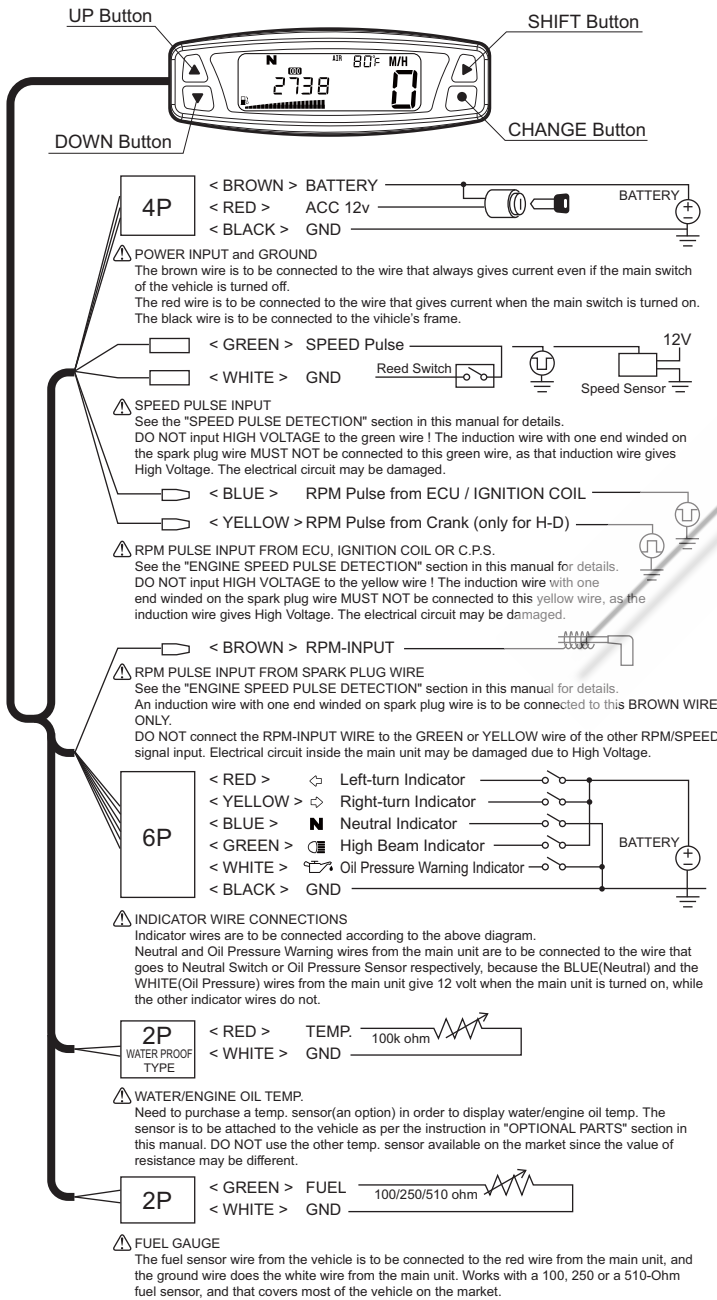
UP Button

SHIFT Button

N ODO AIR 80°F M/H
2738
0

DOWN Button

CHANGE Button

4P
< BROWN > BATTERY
< RED > ACC 12v
< BLACK > GND
BATTERY

⚠ POWER INPUT and GROUND
The brown wire is to be connected to the wire that always gives current even if the main switch of the vehicle is turned off.
The red wire is to be connected to the wire that gives current when the main switch is turned on.
The black wire is to be connected to the vihicle's frame.

< GREEN > SPEED Pulse
< WHITE > GND
Reed Switch
12V
Speed Sensor

⚠ SPEED PULSE INPUT
See the "SPEED PULSE DETECTION" section in this manual for details.
DO NOT input HIGH VOLTAGE to the green wire ! The induction wire with one end winded on the spark plug wire MUST NOT be connected to this green wire, as that induction wire gives High Voltage. The electrical circuit may be damaged.

< BLUE > RPM Pulse from ECU / IGNITION COIL
< YELLOW > RPM Pulse from Crank (only for H-D)

⚠ RPM PULSE INPUT FROM ECU, IGNITION COIL OR C.P.S.
See the "ENGINE SPEED PULSE DETECTION" section in this manual for details.
DO NOT input HIGH VOLTAGE to the yellow wire ! The induction wire with one end winded on the spark plug wire MUST NOT be connected to this yellow wire, as the induction wire gives High Voltage. The electrical circuit may be damaged.

< BROWN > RPM-INPUT

⚠ RPM PULSE INPUT FROM SPARK PLUG WIRE
See the "ENGINE SPEED PULSE DETECTION" section in this manual for details.
An induction wire with one end winded on spark plug wire is to be connected to this BROWN WIRE ONLY.
DO NOT connect the RPM-INPUT WIRE to the GREEN or YELLOW wire of the other RPM/SPEED signal input. Electrical circuit inside the main unit may be damaged due to High Voltage.

6P
< RED > ⇦ Left-turn Indicator
< YELLOW > ⇨ Right-turn Indicator
< BLUE > N Neutral Indicator
< GREEN > High Beam Indicator
< WHITE > Oil Pressure Warning Indicator
< BLACK > GND
BATTERY

⚠ INDICATOR WIRE CONNECTIONS
Indicator wires are to be connected according to the above diagram.
Neutral and Oil Pressure Warning wires from the main unit are to be connected to the wire that goes to Neutral Switch or Oil Pressure Sensor respectively, because the BLUE(Neutral) and the WHITE(Oil Pressure) wires from the main unit give 12 volt when the main unit is turned on, while the other indicator wires do not.

2P
WATER PROOF TYPE
< RED > TEMP.
< WHITE > GND
100k ohm

⚠ WATER/ENGINE OIL TEMP.
Need to purchase a temp. sensor(an option) in order to display water/engine oil temp. The sensor is to be attached to the vehicle as per the instruction in "OPTIONAL PARTS" section in this manual. DO NOT use the other temp. sensor available on the market since the value of resistance may be different.

2P
< GREEN > FUEL
< WHITE > GND
100/250/510 ohm

⚠ FUEL GAUGE
The fuel sensor wire from the vehicle is to be connected to the red wire from the main unit, and the ground wire does the white wire from the main unit. Works with a 100, 250 or a 510-Ohm fuel sensor, and that covers most of the vehicle on the market.